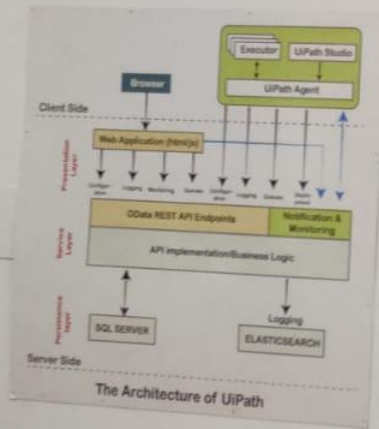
Executor
UiPath Studio
UiPath Agent
Browser
Client Side
Presentation Layer
Web Application (html/js)
Configuration
Logging
Monitoring
Queues
Configuration
Logging
Queues
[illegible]
OData REST API Endpoints
Notification & Monitoring
Service Layer
API implementation/Business Logic
Persistence layer
SQL SERVER
Logging
ELASTICSEARCH
Server Side
The Architecture of UiPath